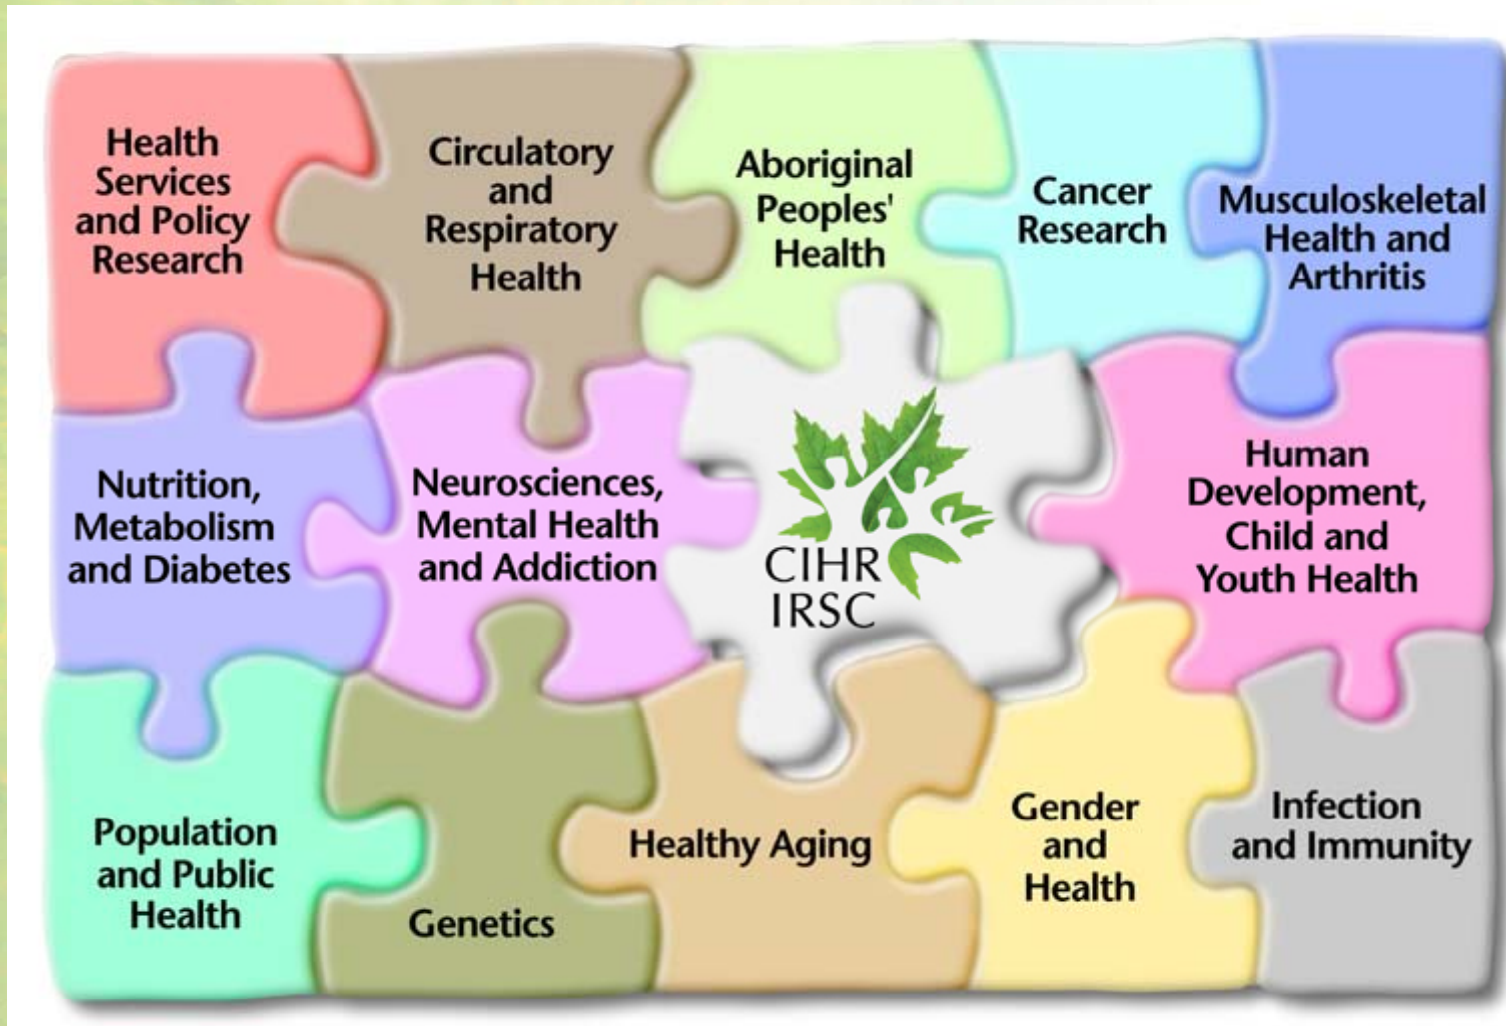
Health Services and Policy Research

Circulatory and Respiratory Health

Aboriginal Peoples' Health

Cancer Research

Musculoskeletal Health and Arthritis

Nutrition, Metabolism and Diabetes

Neurosciences, Mental Health and Addiction

CIHR IRSC

Human Development, Child and Youth Health

Population and Public Health

Genetics

Healthy Aging

Gender and Health

Infection and Immunity